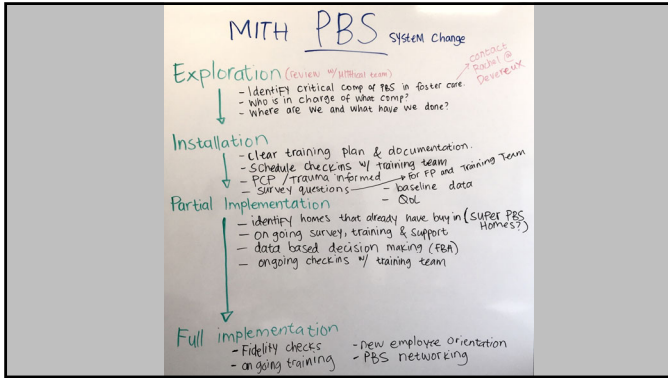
MITH PBS SYSTEM Change

contact Rachel @ Devereux

Exploration (review w/ MITH team)
- identify critical comp of PBS in foster care.
- who is in charge of what comp?
- where are we and what have we done?

Installation
- clear training plan & documentation.
- schedule checkins w/ training team
- PCP / trauma informed → for FP and Training Team
- survey questions → - baseline data
- QoL

Partial Implementation
- identify homes that already have buy in (super PBS Homes?)
- on going survey, training & support
- data based decision making (FBA)
- ongoing checkins w/ training team

Full implementation
- Fidelity checks
- on going training
- new employee orientation
- PBS networking